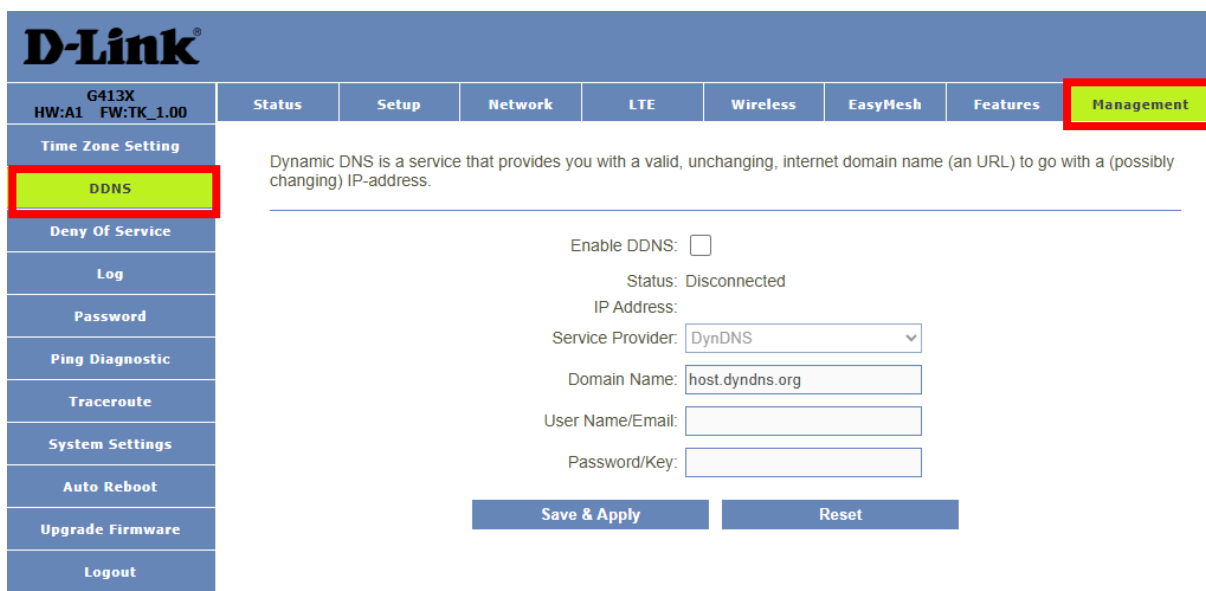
D-Link®

G413X
HW:A1 FW:TK_1.00

Status | Setup | Network | LTE | Wireless | EasyMesh | Features | Management

Time Zone Setting
DDNS
Deny Of Service
Log
Password
Ping Diagnostic
Traceroute
System Settings
Auto Reboot
Upgrade Firmware
Logout

Dynamic DNS is a service that provides you with a valid, unchanging, internet domain name (an URL) to go with a (possibly changing) IP-address.

Enable DDNS:
Status: Disconnected
IP Address:
Service Provider: DynDNS
Domain Name: host.dyndns.org
User Name/Email:
Password/Key:

Save & Apply
Reset